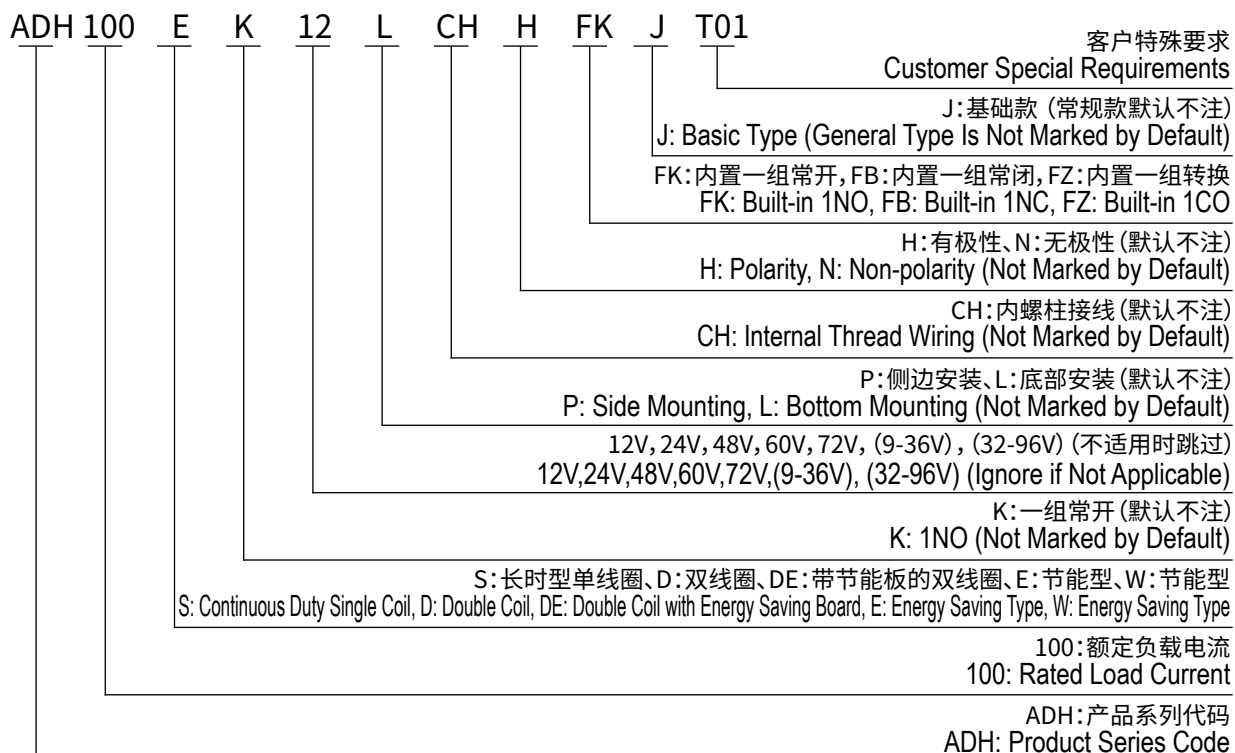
ADH 100 E K 12 L CH H FK J T01

客户特殊要求
Customer Special Requirements

J:基础款（常规款默认不注）
J: Basic Type (General Type Is Not Marked by Default)

FK:内置一组常开,FB:内置一组常闭,FZ:内置一组转换
FK: Built-in 1NO, FB: Built-in 1NC, FZ: Built-in 1CO

H:有极性、N:无极性(默认不注)
H: Polarity, N: Non-polarity (Not Marked by Default)

CH:内螺柱接线(默认不注)
CH: Internal Thread Wiring (Not Marked by Default)

P:侧边安装、L:底部安装(默认不注)
P: Side Mounting, L: Bottom Mounting (Not Marked by Default)

12V,24V,48V,60V,72V,(9-36V),(32-96V)(不适用时跳过)
12V,24V,48V,60V,72V,(9-36V), (32-96V) (Ignore if Not Applicable)

K:一组常开(默认不注)
K: 1NO (Not Marked by Default)

S:长时型单线圈、D:双线圈、DE:带节能板的双线圈、E:节能型、W:节能型
S: Continuous Duty Single Coil, D: Double Coil, DE: Double Coil with Energy Saving Board, E: Energy Saving Type, W: Energy Saving Type

100:额定负载电流
100: Rated Load Current

ADH:产品系列代码
ADH: Product Series Code